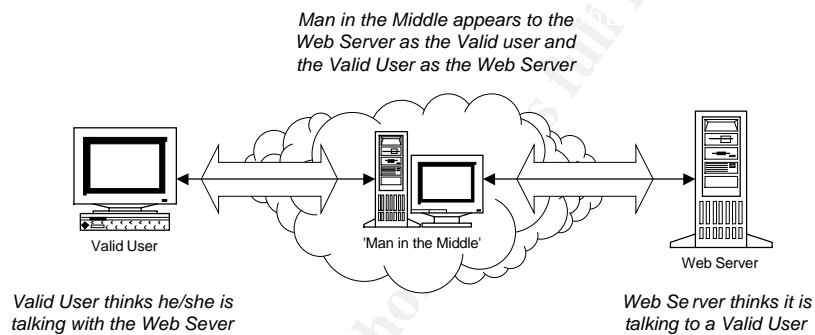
Man in the Middle appears to the Web Server as the Valid user and the Valid User as the Web Server

Valid User

'Man in the Middle'

Web Server

Valid User thinks he/she is talking with the Web Sever

Web Se rver thinks it is talking to a Valid User